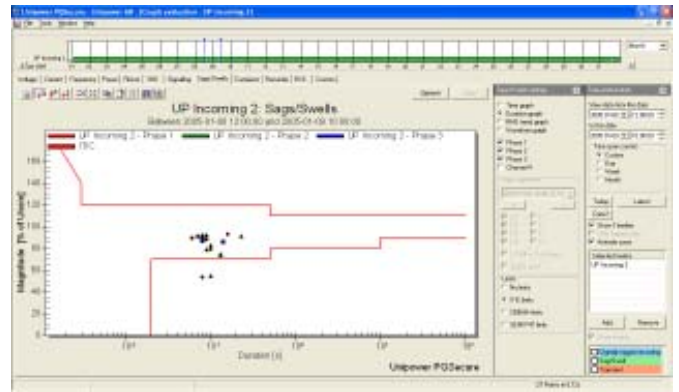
Unipower PQSecure - Unipower AB - [Graph evaluation - UP Incoming 2]

File View Window Help

UP Incoming 2

Month

Voltage | Current | Frequency | Power | Flicker | THD | Signalling | Sags/Swells | Compare | Records | RVC | Events

UP Incoming 2: Sags/Swells

Between 2005-01-08 12:00:00 and 2005-01-09 10:00:00

Options

UP Incoming 2 - Phase 1 — UP Incoming 2 - Phase 2 — UP Incoming 2 - Phase 3

ITIC

Magnitude [% of Unom]

180
160
140
120
100
80
60
40
20
0

$10^{-2}$ $10^{0}$ $10^{2}$ $10^{4}$

Duration [s]

Unipower PQSecure

Time graph
Duration graph
RMS trend graph
Waveform graph

Phase 1
Phase 2
Phase 3
Channel 4

Limit
No limits
ITIC limits
CBEMA limits
SEMI F47 limits

Today
Latest

Show 3 testlines
Activate zoom

UP Incoming 2

Add
Remove

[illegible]
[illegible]
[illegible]